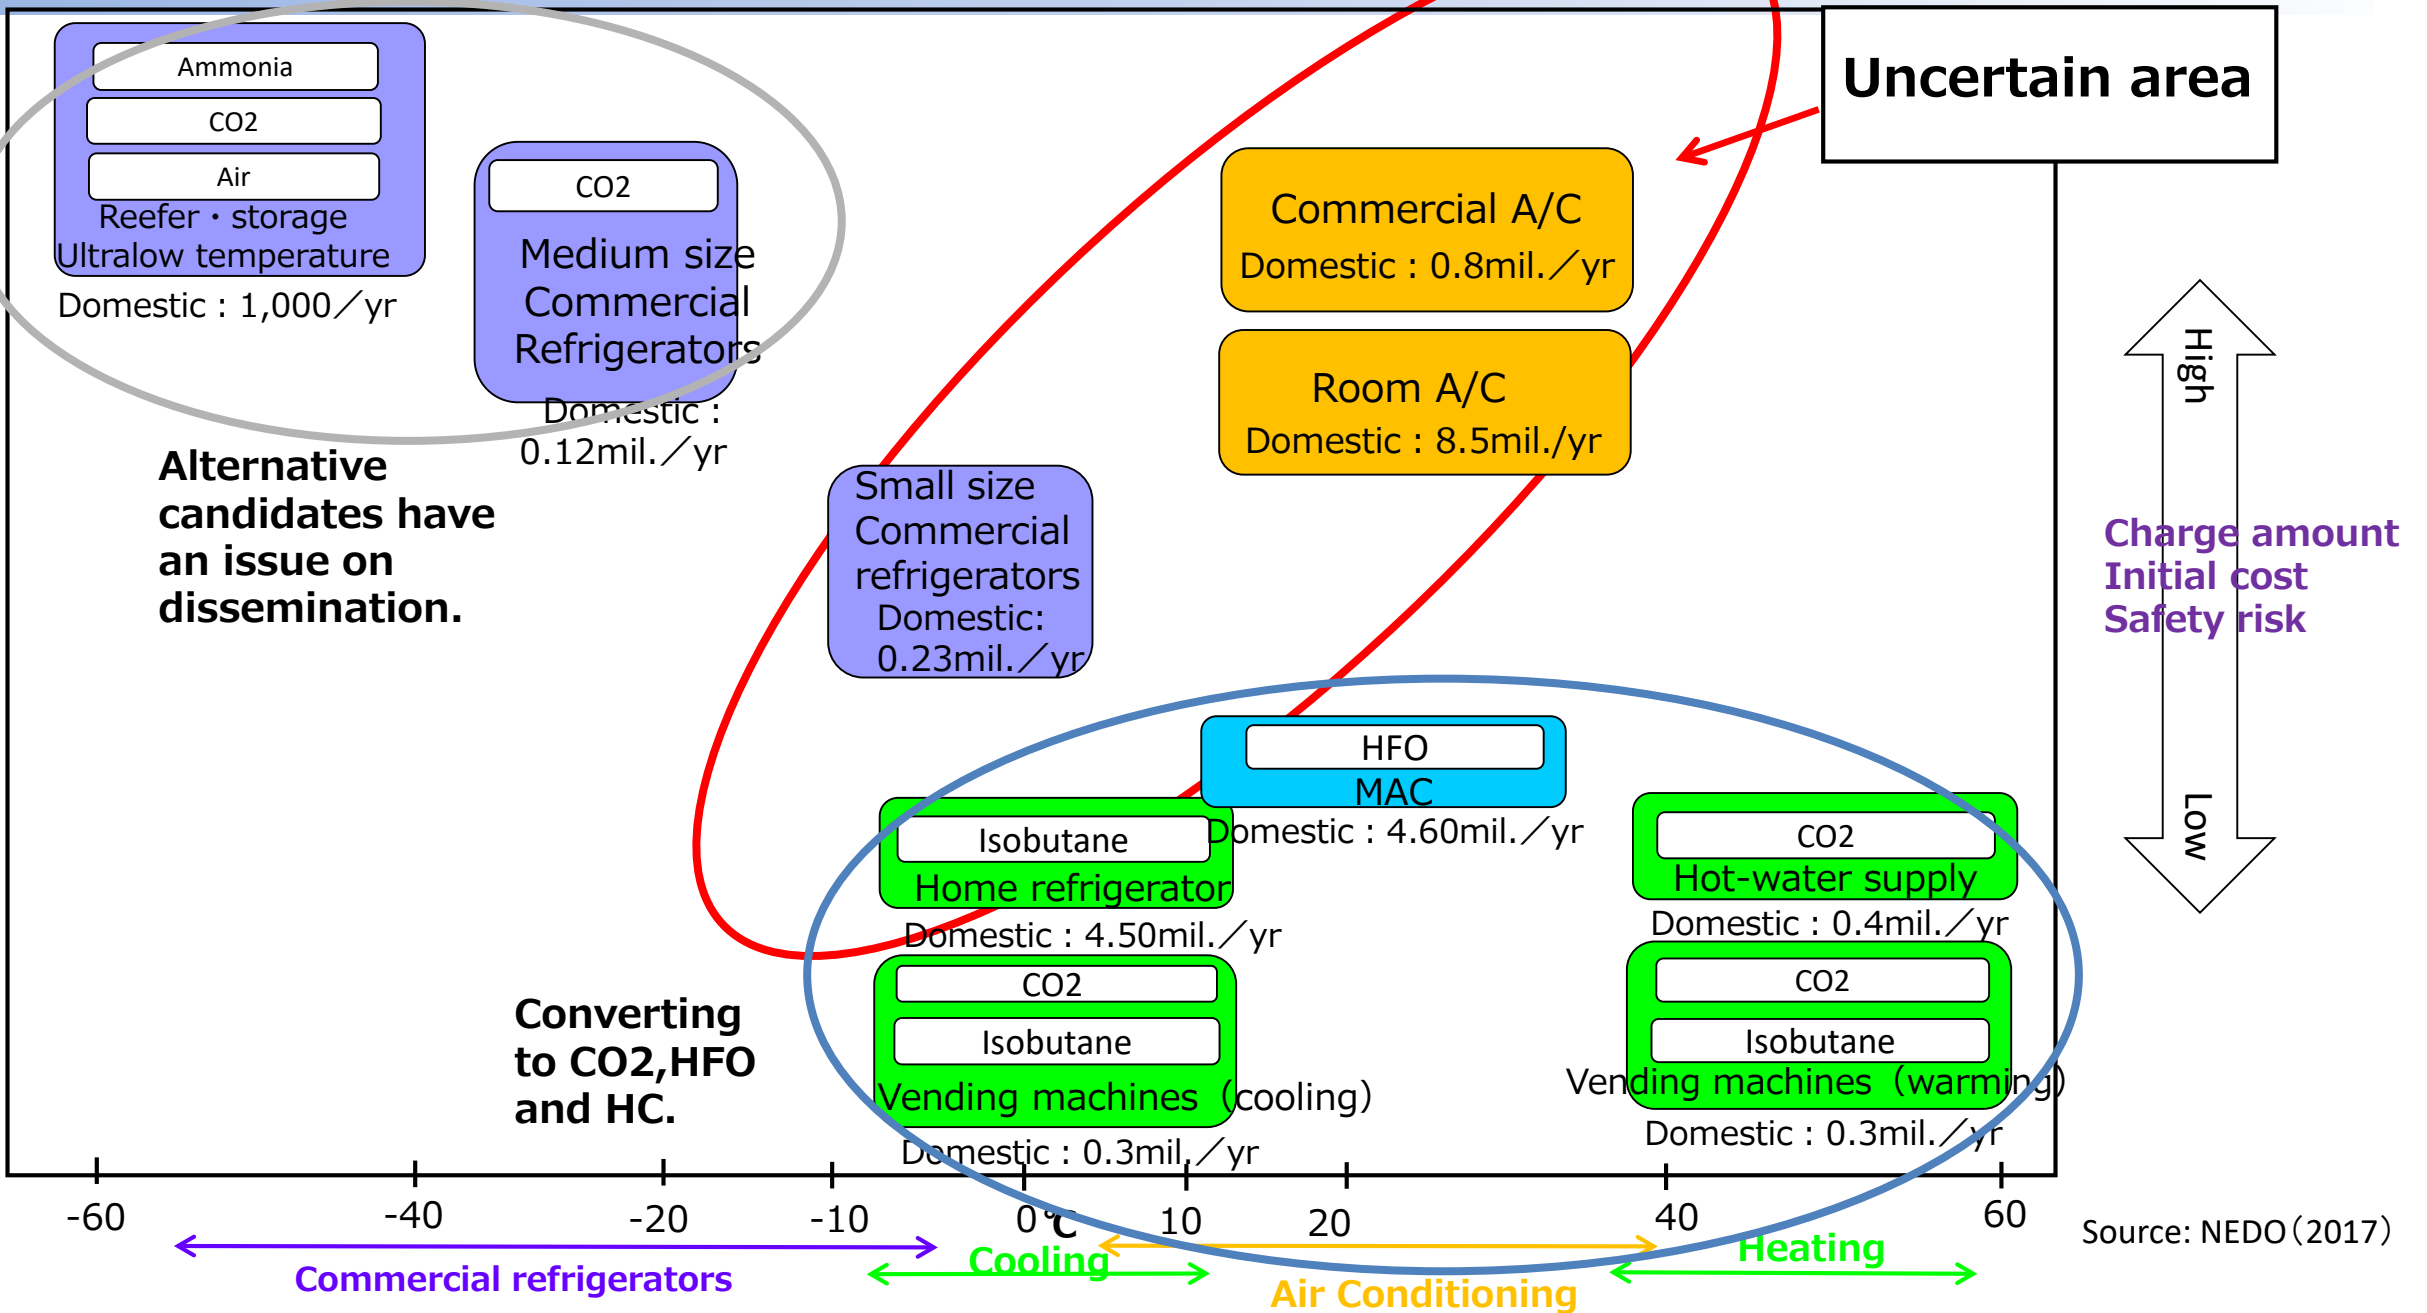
Ammonia
CO2
Air
Reefer・storage
Ultralow temperature
Domestic：1,000／yr

CO2
Medium size Commercial Refrigerators
Domestic：0.12mil.／yr

Alternative candidates have an issue on dissemination.

Uncertain area

Commercial A/C
Domestic：0.8mil.／yr

Room A/C
Domestic：8.5mil./yr

Small size Commercial refrigerators
Domestic: 0.23mil.／yr

High
Low

Charge amount
Initial cost
Safety risk

HFO
MAC
Domestic：4.60mil.／yr

Isobutane
Home refrigerator
Domestic：4.50mil.／yr

CO2
Hot-water supply
Domestic：0.4mil.／yr

Converting to CO2,HFO and HC.

CO2
Isobutane
Vending machines（cooling)
Domestic：0.3mil.／yr

CO2
Isobutane
Vending machines（warming)
Domestic：0.3mil.／yr

-60 -40 -20 -10 0℃ 10 20 40 60

Source: NEDO（2017）

Commercial refrigerators
Cooling
Air Conditioning
Heating